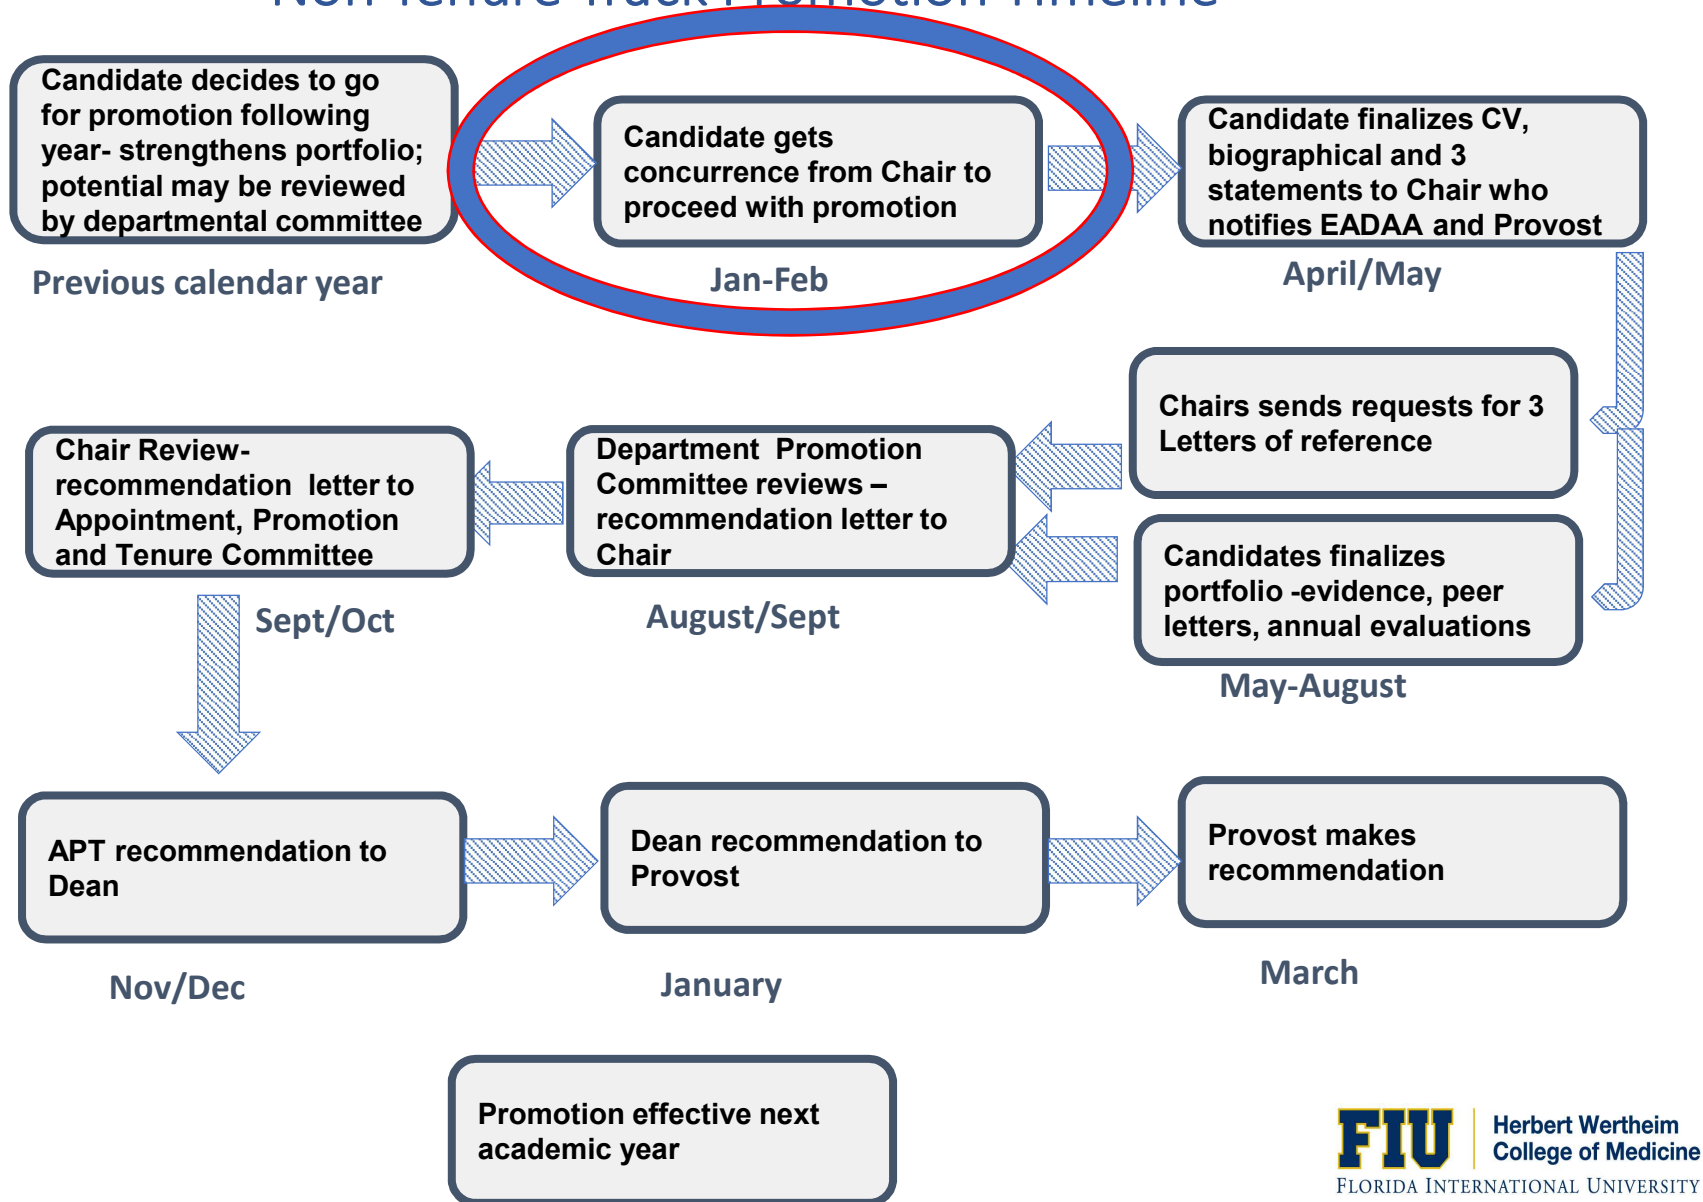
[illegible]

Candidate decides to go for promotion following year- strengthens portfolio; potential may be reviewed by departmental committee

Previous calendar year

Candidate gets concurrence from Chair to proceed with promotion

Jan-Feb

Candidate finalizes CV, biographical and 3 statements to Chair who notifies EADAA and Provost

April/May

Chairs sends requests for 3 Letters of reference

Candidates finalizes portfolio -evidence, peer letters, annual evaluations

May-August

Department Promotion Committee reviews – recommendation letter to Chair

August/Sept

Chair Review- recommendation letter to Appointment, Promotion and Tenure Committee

Sept/Oct

APT recommendation to Dean

Nov/Dec

Dean recommendation to Provost

January

Provost makes recommendation

March

Promotion effective next academic year

FIU Herbert Wertheim College of Medicine
FLORIDA INTERNATIONAL UNIVERSITY